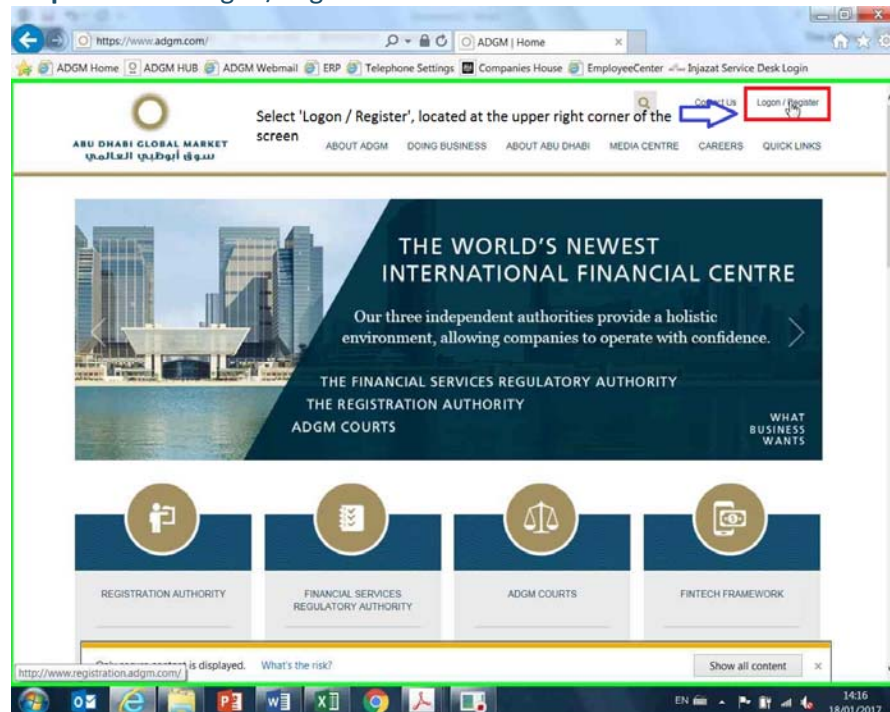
https://www.adgm.com/
ADGM | Home

ADGM Home | ADGM HUB | ADGM Webmail | ERP | Telephone Settings | Companies House | EmployeeCenter | Injazat Service Desk Login

ABU DHABI GLOBAL MARKET
سوق أبوظبي العالمي

Select 'Logon / Register', located at the upper right corner of the screen

Contact Us
Logon / Register

ABOUT ADGM
DOING BUSINESS
ABOUT ABU DHABI
MEDIA CENTRE
CAREERS
QUICK LINKS

THE WORLD'S NEWEST INTERNATIONAL FINANCIAL CENTRE

Our three independent authorities provide a holistic environment, allowing companies to operate with confidence.

THE FINANCIAL SERVICES REGULATORY AUTHORITY
THE REGISTRATION AUTHORITY
ADGM COURTS

WHAT BUSINESS WANTS

REGISTRATION AUTHORITY
FINANCIAL SERVICES REGULATORY AUTHORITY
ADGM COURTS
FINTECH FRAMEWORK

http://www.registration.adgm.com/ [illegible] is displayed. What's the risk?
Show all content

EN
14:16
18/01/2017